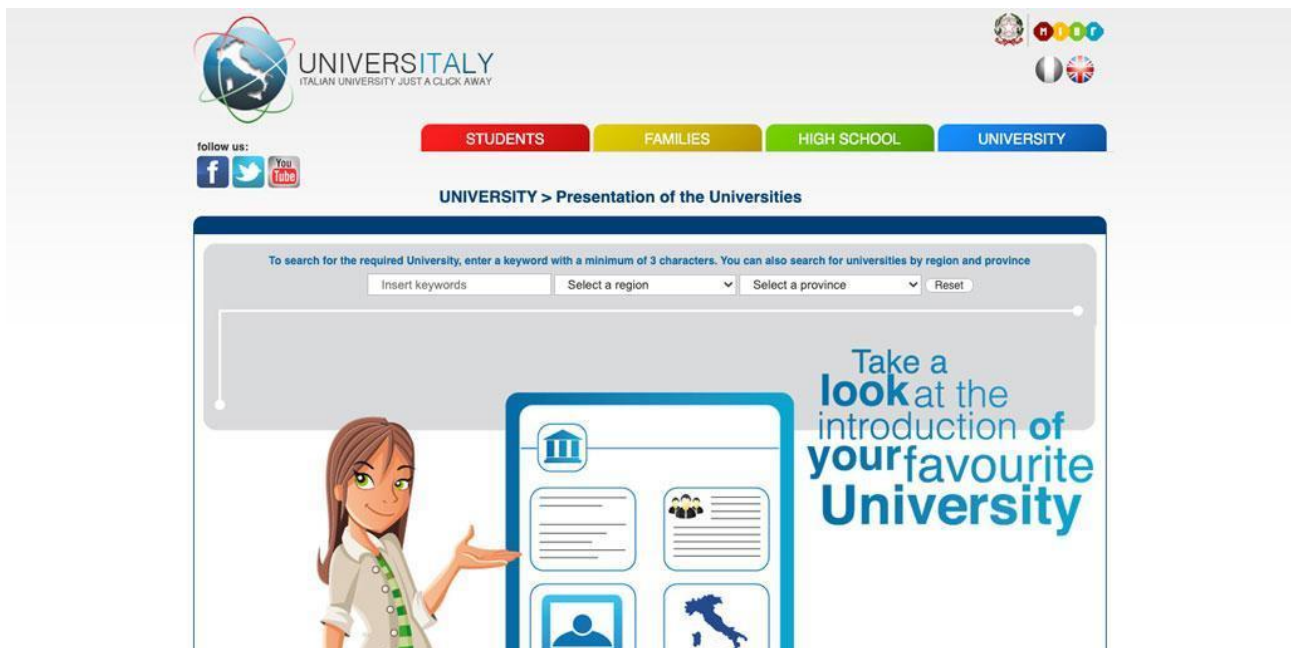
UNIVERSITALY
ITALIAN UNIVERSITY JUST A CLICK AWAY

MIUR

follow us:

You Tube

STUDENTS
FAMILIES
HIGH SCHOOL
UNIVERSITY

UNIVERSITY > Presentation of the Universities

To search for the required University, enter a keyword with a minimum of 3 characters. You can also search for universities by region and province

Insert keywords
Select a region
Select a province
Reset

Take a look at the introduction of your favourite University